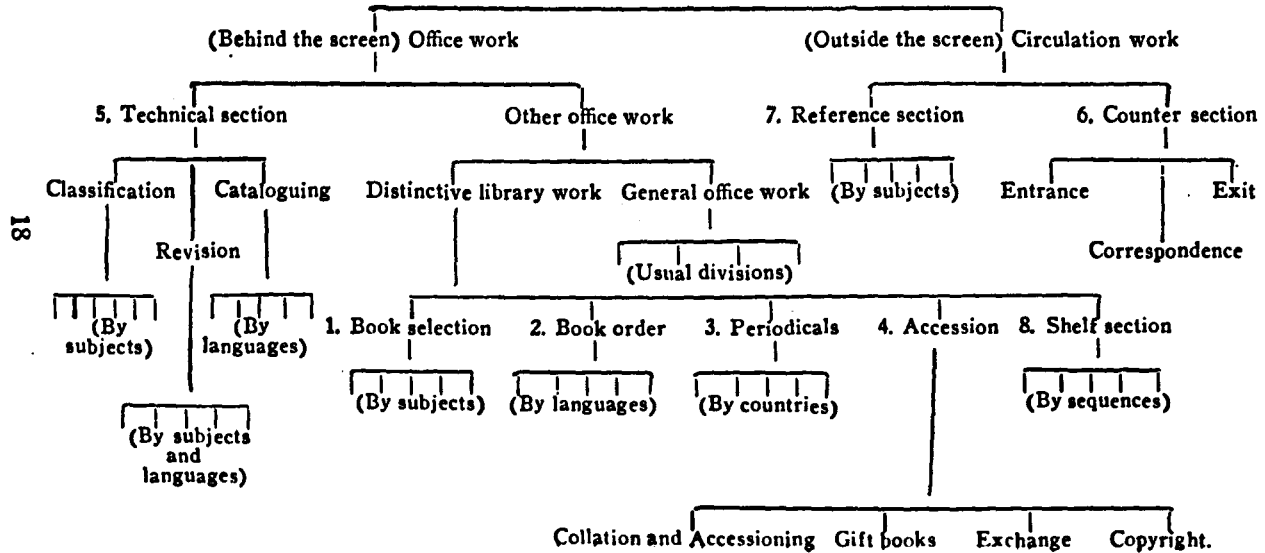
(Behind the screen) Office work

(Outside the screen) Circulation work

5. Technical section

Other office work

7. Reference section

6. Counter section

Classification

Cataloguing

Distinctive library work

General office work

(By subjects)

Entrance

Exit

18

Revision

(Usual divisions)

Correspondence

(By subjects)

(By languages)

1. Book selection

2. Book order

3. Periodicals

4. Accession

8. Shelf section

(By subjects)

(By languages)

(By countries)

(By sequences)

(By subjects and languages)

Collation and Accessioning

Gift books

Exchange

Copyright.